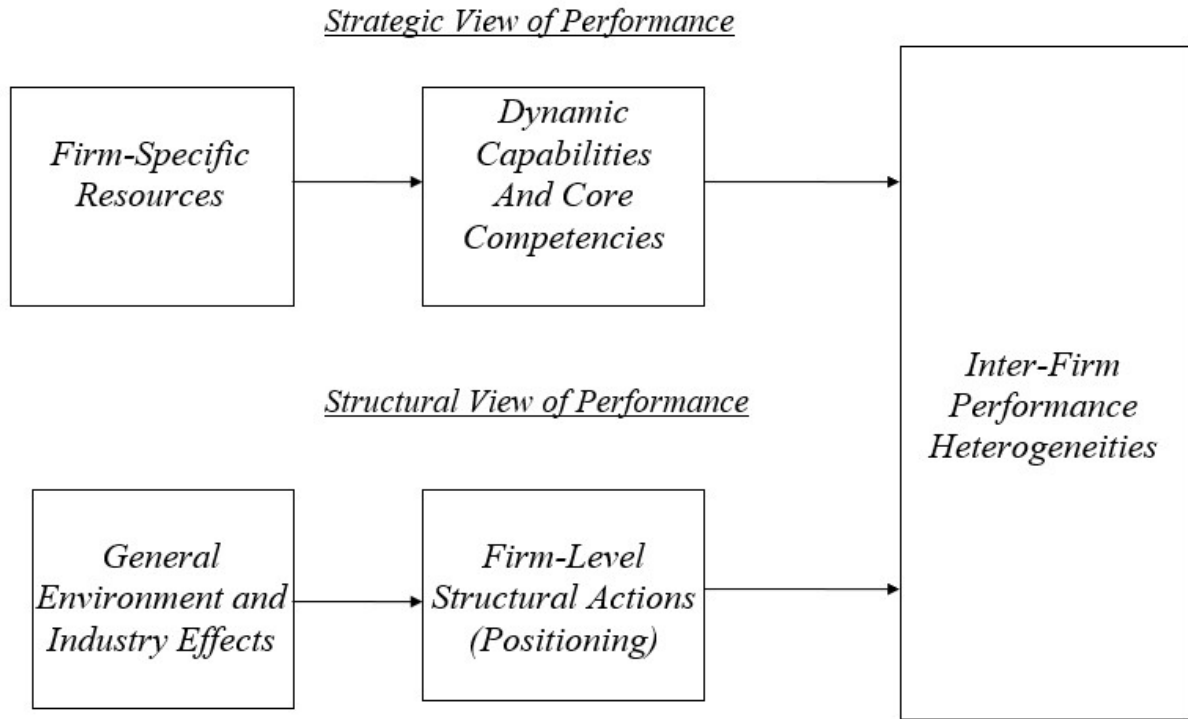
Strategic View of Performance

Firm-Specific Resources

Dynamic Capabilities And Core Competencies

Inter-Firm Performance Heterogeneities

Structural View of Performance

General Environment and Industry Effects

Firm-Level Structural Actions (Positioning)